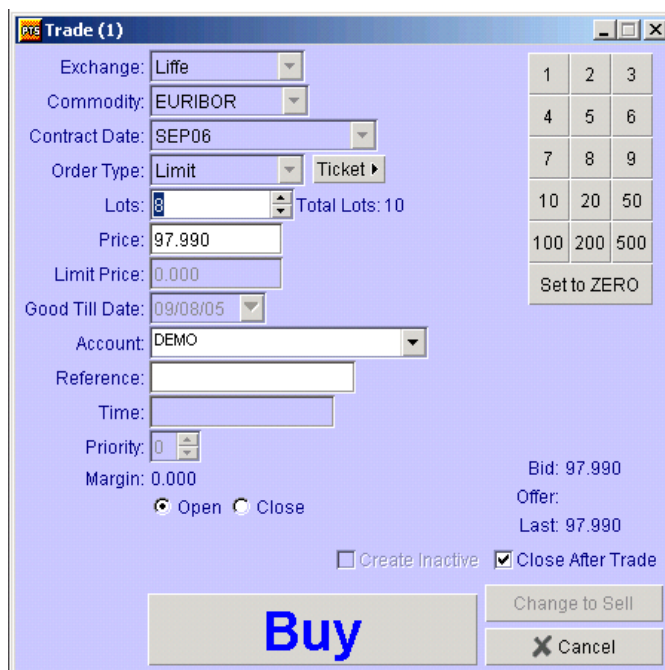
PTS Trade (1)

Exchange: Liffe
Commodity: EURIBOR
Contract Date: SEP06
Order Type: Limit
Ticket
Lots: 8
Total Lots: 10
Price: 97.990
Limit Price: 0.000
Good Till Date: 09/08/05
Account: DEMO
Reference:
Time:
Priority: 0
Margin: 0.000
Open Close

| 1 | 2 | 3 |
|---|---|---|
| 4 | 5 | 6 |
| 7 | 8 | 9 |
| 10 | 20 | 50 |
| 100 | 200 | 500 |

Set to ZERO

Bid: 97.990
Offer:
Last: 97.990

Create Inactive
Close After Trade

Buy
Change to Sell
Cancel